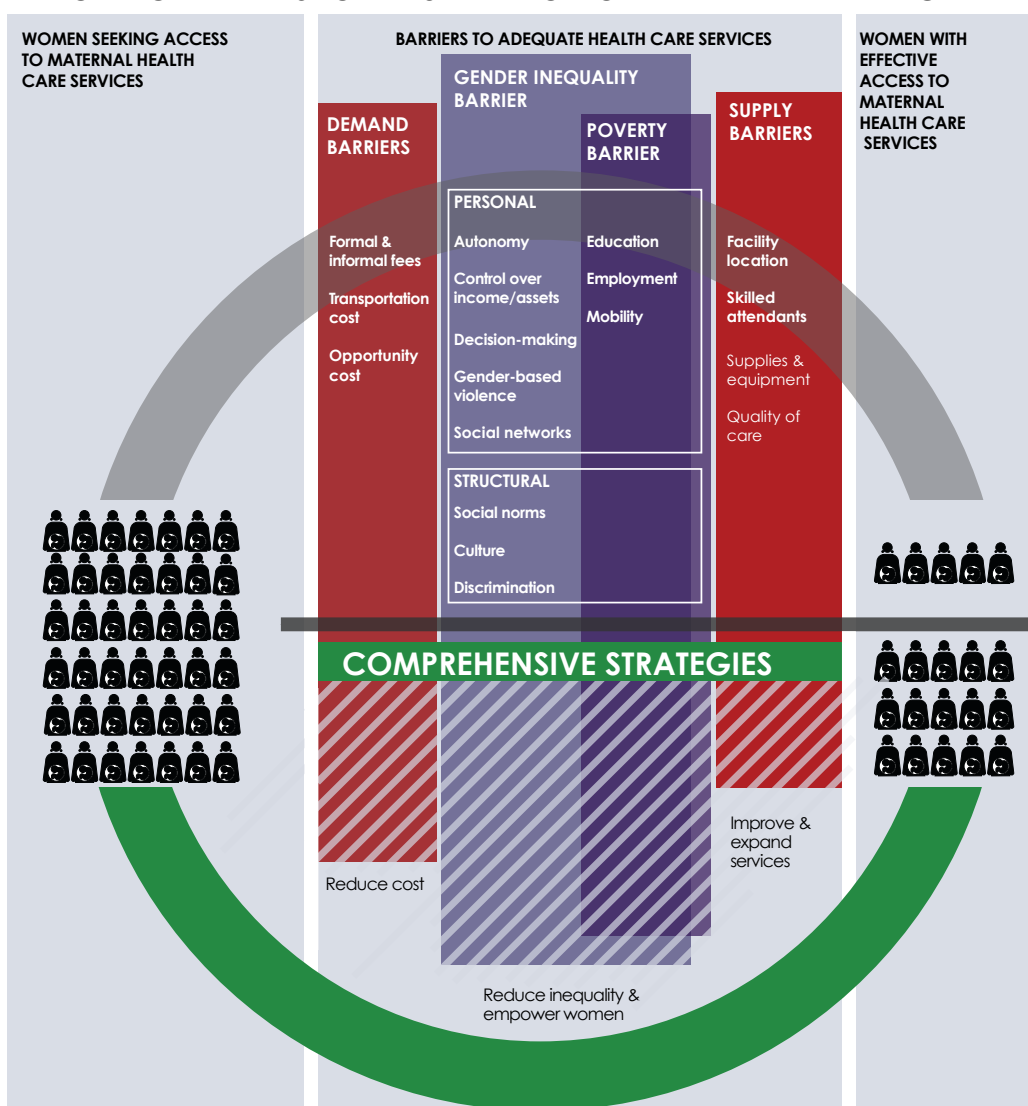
WOMEN SEEKING ACCESS TO MATERNAL HEALTH CARE SERVICES

BARRIERS TO ADEQUATE HEALTH CARE SERVICES

WOMEN WITH EFFECTIVE ACCESS TO MATERNAL HEALTH CARE SERVICES

DEMAND BARRIERS

Formal & informal fees

Transportation cost

Opportunity cost

GENDER INEQUALITY BARRIER

PERSONAL

Autonomy

Control over income/assets

Decision-making

Gender-based violence

Social networks

STRUCTURAL

Social norms

Culture

Discrimination

POVERTY BARRIER

Education

Employment

Mobility

SUPPLY BARRIERS

Facility location

Skilled attendants

Supplies & equipment

Quality of care

COMPREHENSIVE STRATEGIES

Reduce cost

Reduce inequality & empower women

Improve & expand services